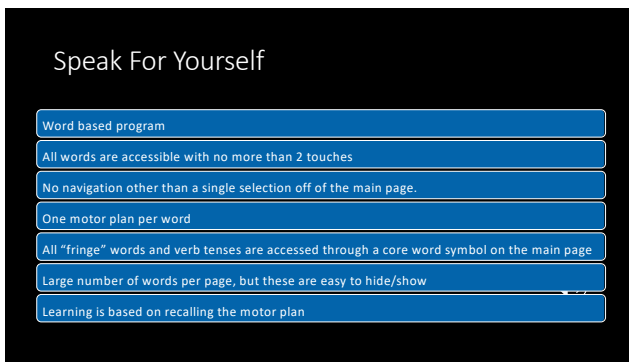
Speak For Yourself

Word based program

All words are accessible with no more than 2 touches

No navigation other than a single selection off of the main page.

One motor plan per word

All "fringe" words and verb tenses are accessed through a core word symbol on the main page

Large number of words per page, but these are easy to hide/show

Learning is based on recalling the motor plan